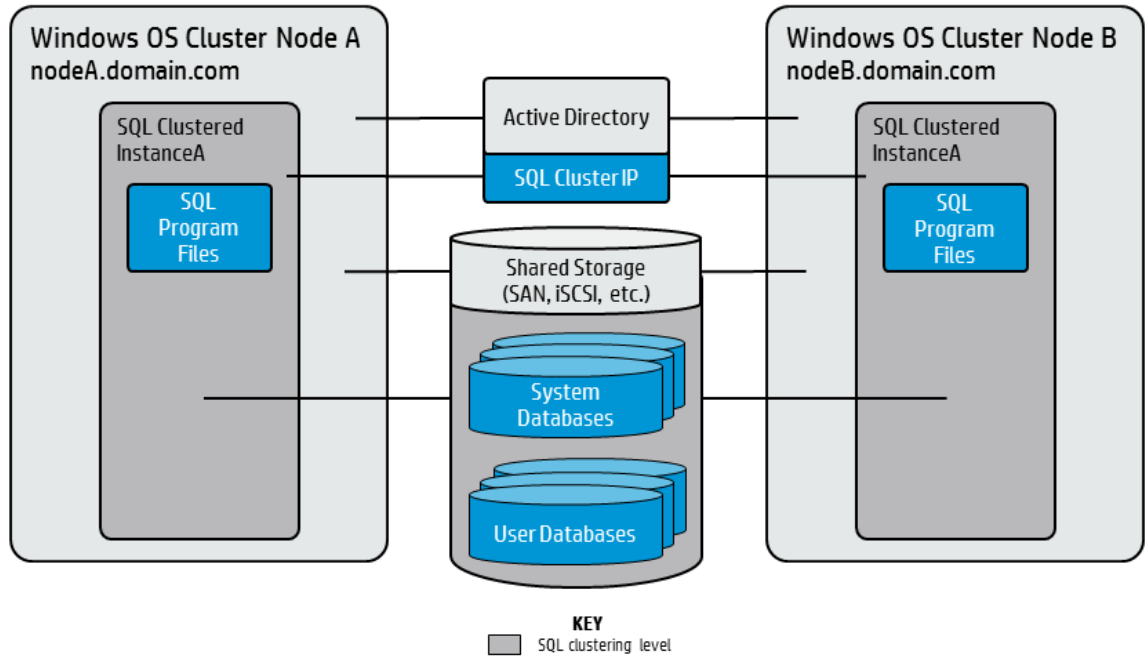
Windows OS Cluster Node A
nodeA.domain.com

SQL Clustered InstanceA

SQL Program Files

Active Directory

SQL Cluster IP

Windows OS Cluster Node B
nodeB.domain.com

SQL Clustered InstanceA

SQL Program Files

Shared Storage (SAN, iSCSI, etc.)

System Databases

User Databases

KEY
SQL clustering level